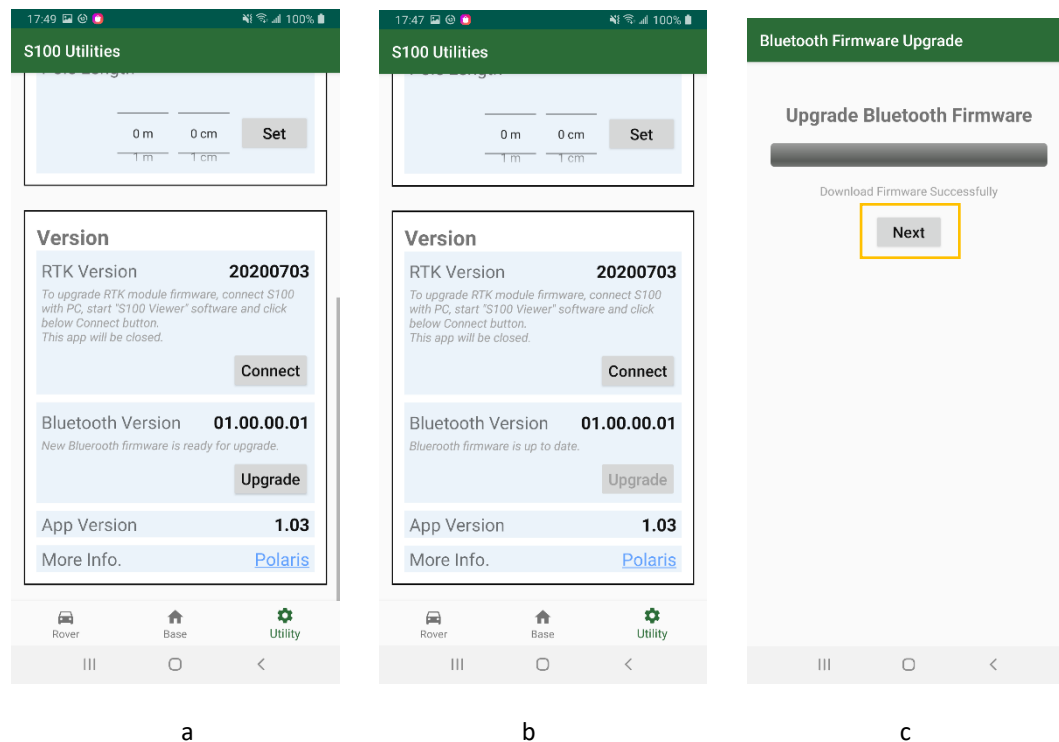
17:49 100%

S100 Utilities

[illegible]

0 m 0 cm Set

1 m 1 cm

Version

RTK Version 20200703

To upgrade RTK module firmware, connect S100 with PC, start "S100 Viewer" software and click below Connect button. This app will be closed.

Connect

Bluetooth Version 01.00.00.01

New Bluetooth firmware is ready for upgrade.

Upgrade

App Version 1.03

More Info. Polaris

Rover Base Utility

a

17:47 100%

S100 Utilities

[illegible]

0 m 0 cm Set

1 m 1 cm

Version

RTK Version 20200703

To upgrade RTK module firmware, connect S100 with PC, start "S100 Viewer" software and click below Connect button. This app will be closed.

Connect

Bluetooth Version 01.00.00.01

Bluetooth firmware is up to date.

Upgrade

App Version 1.03

More Info. Polaris

Rover Base Utility

b

Bluetooth Firmware Upgrade

Upgrade Bluetooth Firmware

Download Firmware Successfully

Next

c